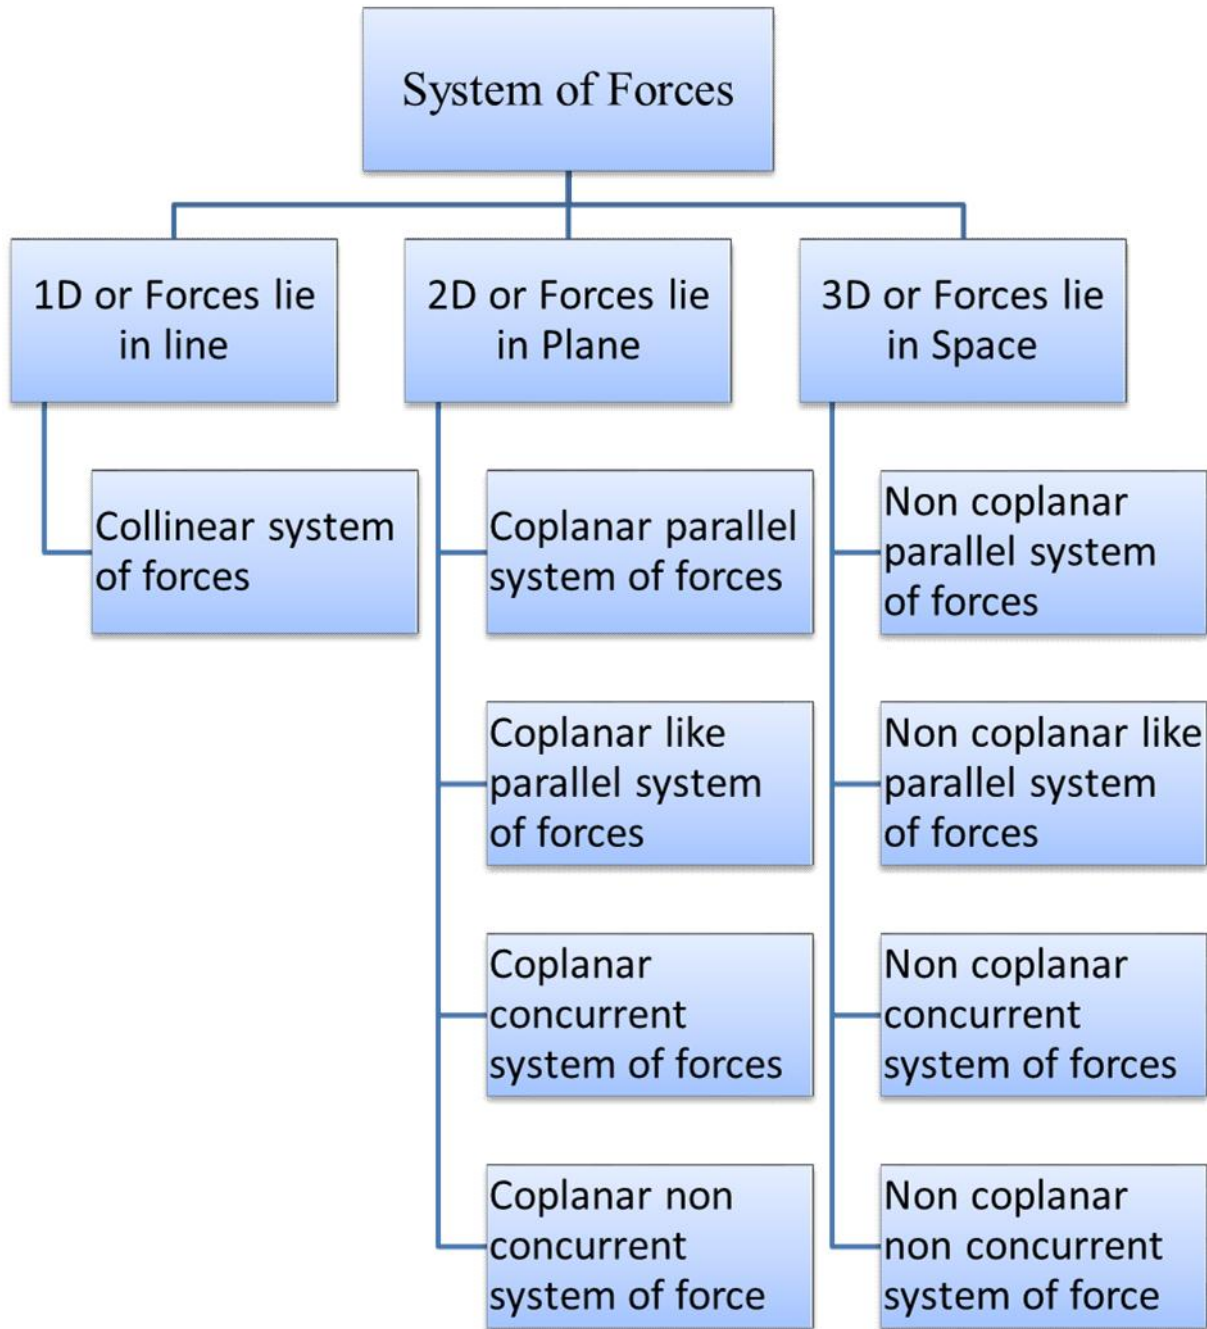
System of Forces

1D or Forces lie in line

2D or Forces lie in Plane

3D or Forces lie in Space

Collinear system of forces

Coplanar parallel system of forces

Coplanar like parallel system of forces

Coplanar concurrent system of forces

Coplanar non concurrent system of force

Non coplanar parallel system of forces

Non coplanar like parallel system of forces

Non coplanar concurrent system of forces

Non coplanar non concurrent system of force